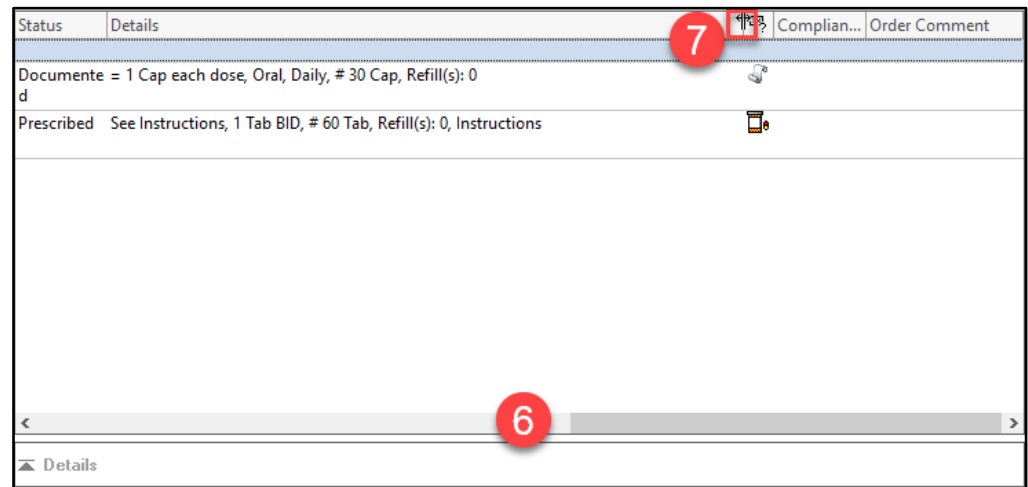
| Status | Details | 7 | Complian... | Order Comment |
|---|---|---|---|---|
| | | | | |
| Documented | = 1 Cap each dose, Oral, Daily, # 30 Cap, Refill(s): 0 | | | |
| Prescribed | See Instructions, 1 Tab BID, # 60 Tab, Refill(s): 0, Instructions | | | |

6

Details